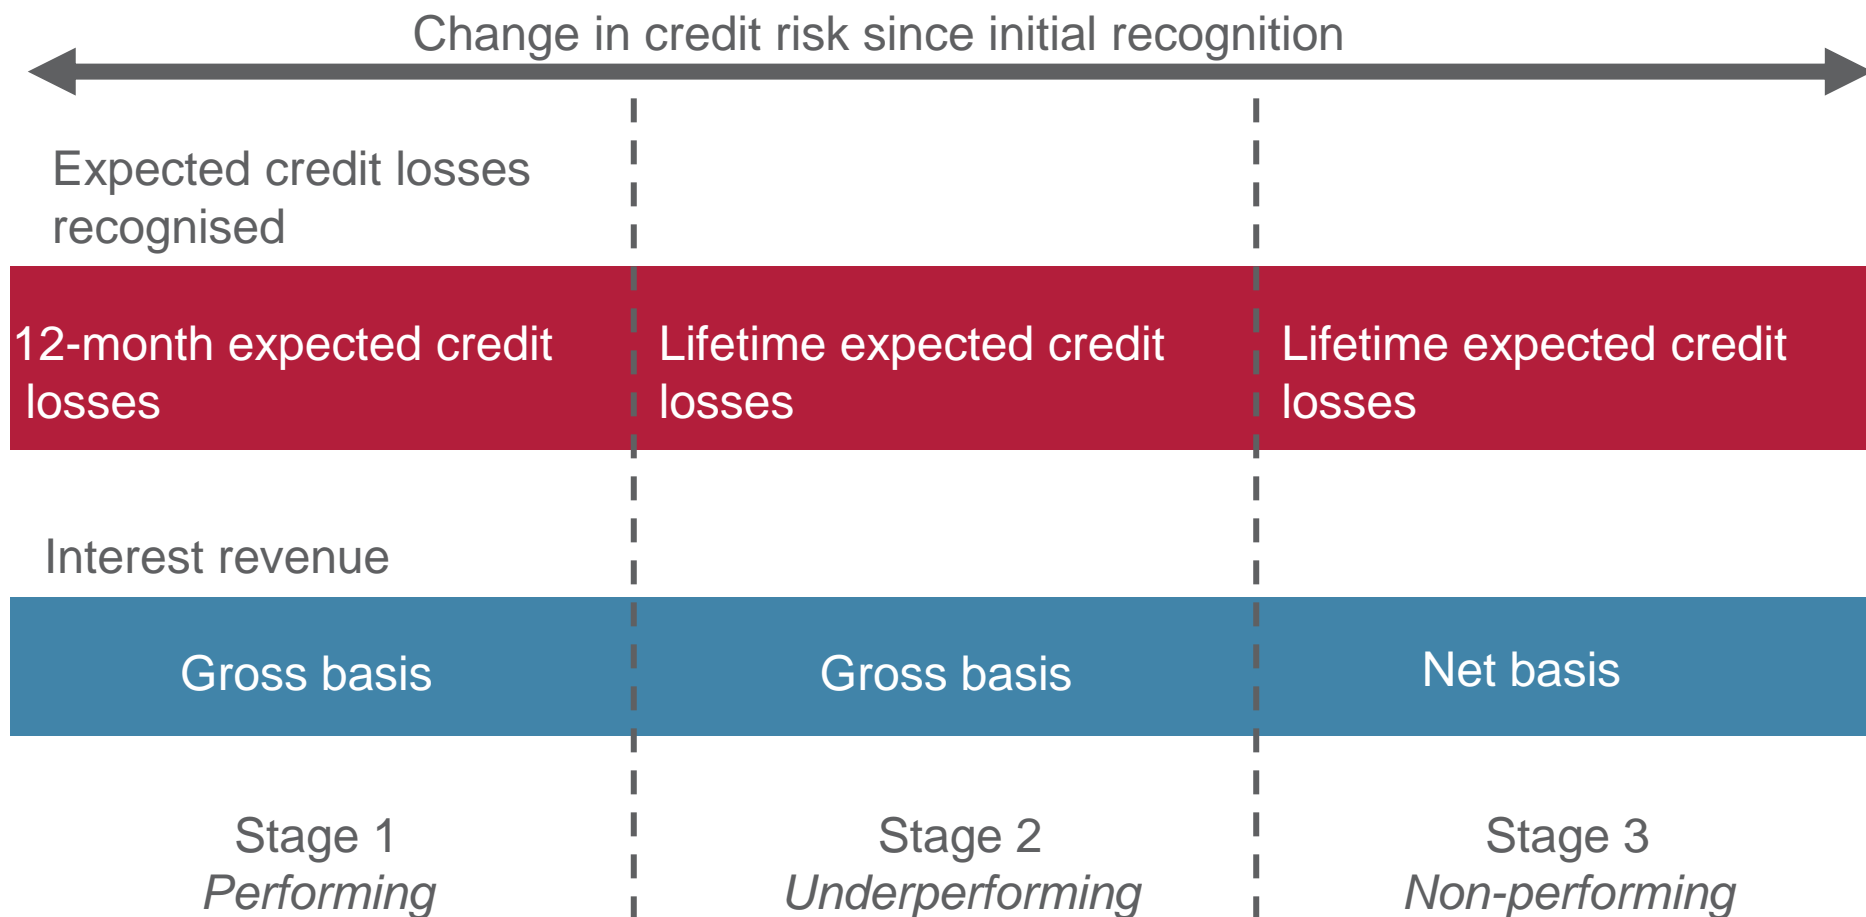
Change in credit risk since initial recognition

Expected credit losses recognised

12-month expected credit losses

Lifetime expected credit losses

Lifetime expected credit losses

Interest revenue

Gross basis

Gross basis

Net basis

Stage 1
*Performing*

Stage 2
*Underperforming*

Stage 3
*Non-performing*